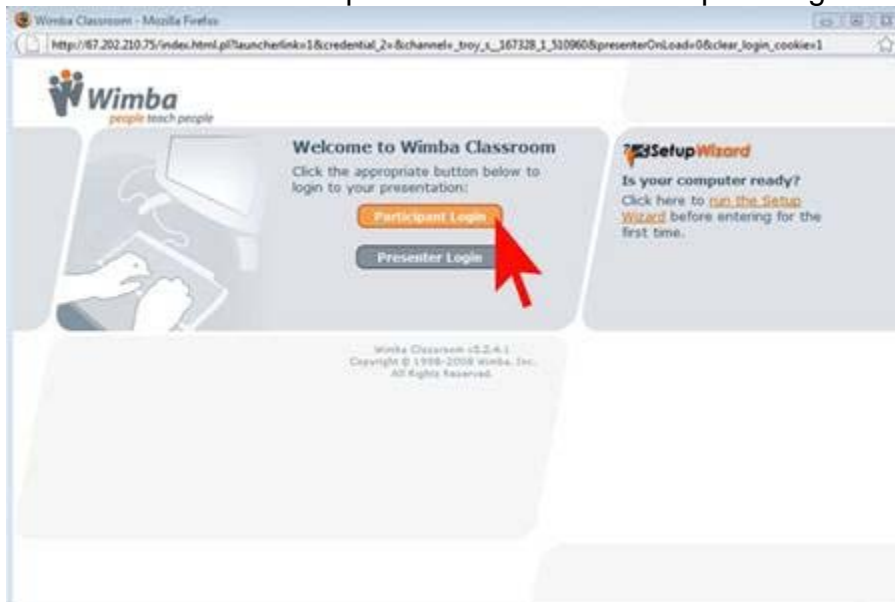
Wimba Classroom - Mozilla Firefox

http://67.202.210.75/index.html.pl?launcherlink=1&credential_2=&channel=_troy_c_167328_1_510960&presenterOnLoad=0&clear_login_cookie=1

Wimba
people teach people

Welcome to Wimba Classroom

Click the appropriate button below to login to your presentation:

Participant Login

Presenter Login

SetupWizard

Is your computer ready?

Click here to run the Setup Wizard before entering for the first time.

Wimba Classroom v5.2.4.1
Copyright © 1998-2008 Wimba, Inc.
All Rights Reserved.